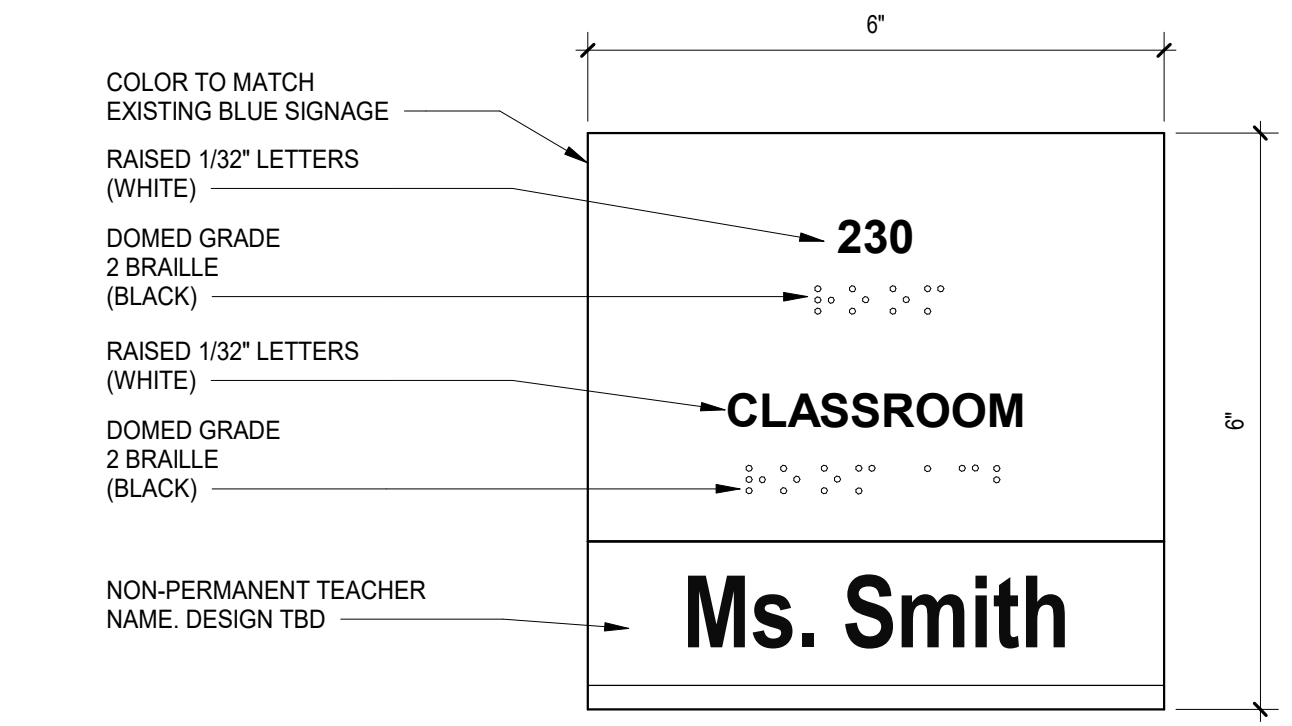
6"

COLOR TO MATCH EXISTING BLUE SIGNAGE

RAISED 1/32" LETTERS (WHITE)

230

DOMED GRADE 2 BRAILLE (BLACK)

RAISED 1/32" LETTERS (WHITE)

CLASSROOM

DOMED GRADE 2 BRAILLE (BLACK)

NON-PERMANENT TEACHER NAME. DESIGN TBD

Ms. Smith

6"